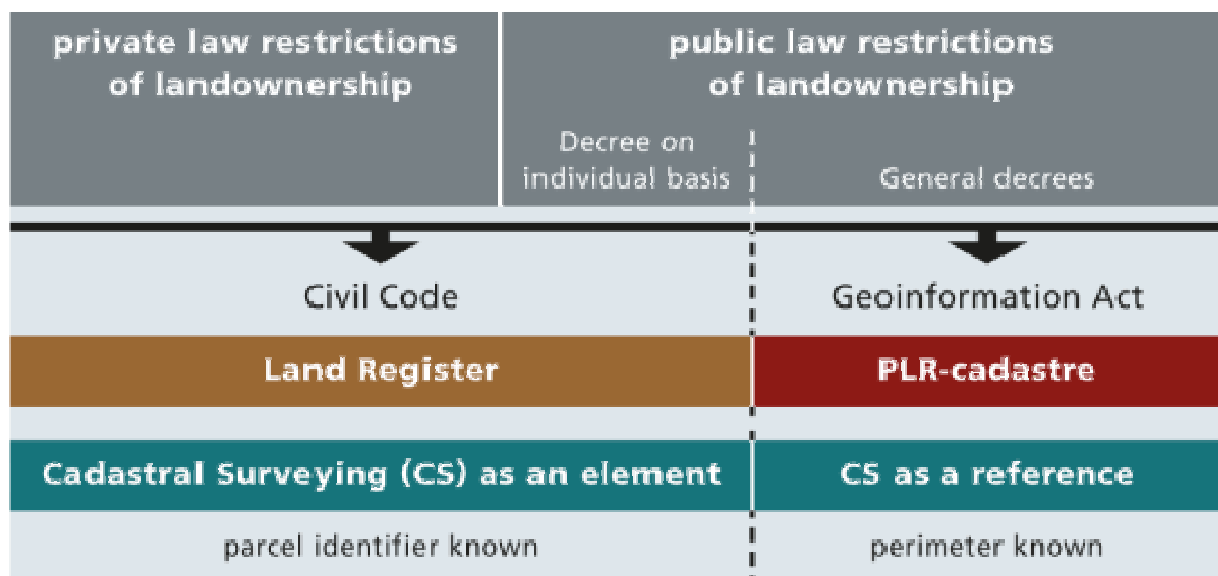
private law restrictions of landownership

public law restrictions of landownership

Decree on individual basis

General decrees

Civil Code

Geoinformation Act

Land Register

PLR-cadastre

Cadastral Surveying (CS) as an element

CS as a reference

parcel identifier known

perimeter known